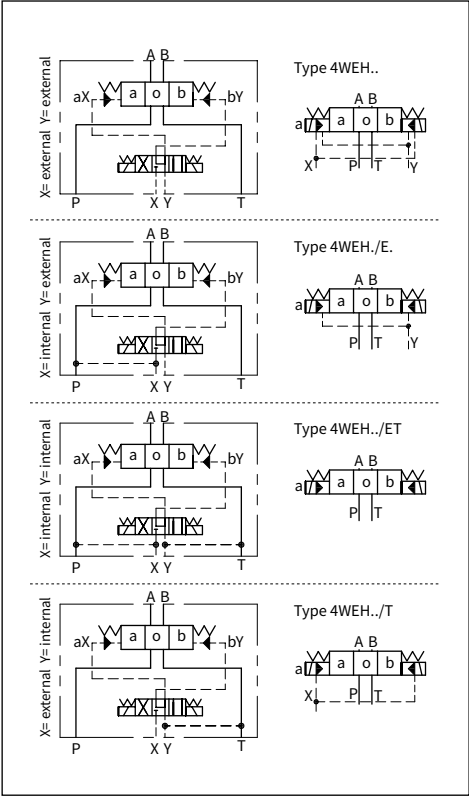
X= external Y= external

A B

aX a o b bY

P X Y T

Type 4WEH..

A B

a a o b b

X P T Y

X= internal Y= external

A B

aX a o b bY

P X Y T

Type 4WEH../E.

A B

a a o b b

P T Y

X= internal Y= internal

A B

aX a o b bY

P X Y T

Type 4WEH../ET

A B

a a o b b

P T

X= external Y= internal

A B

aX a o b bY

P X Y T

Type 4WEH../T

A B

a a o b b

X P T